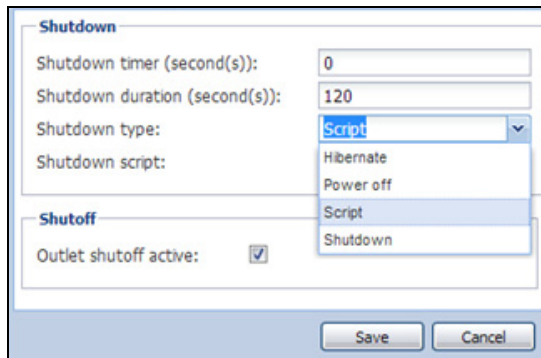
Shutdown

Shutdown timer (second(s)): 0

Shutdown duration (second(s)): 120

Shutdown type: Script

Shutdown script:

Hibernate
Power off
Script
Shutdown

Shutoff

Outlet shutoff active: ☑

Save
Cancel